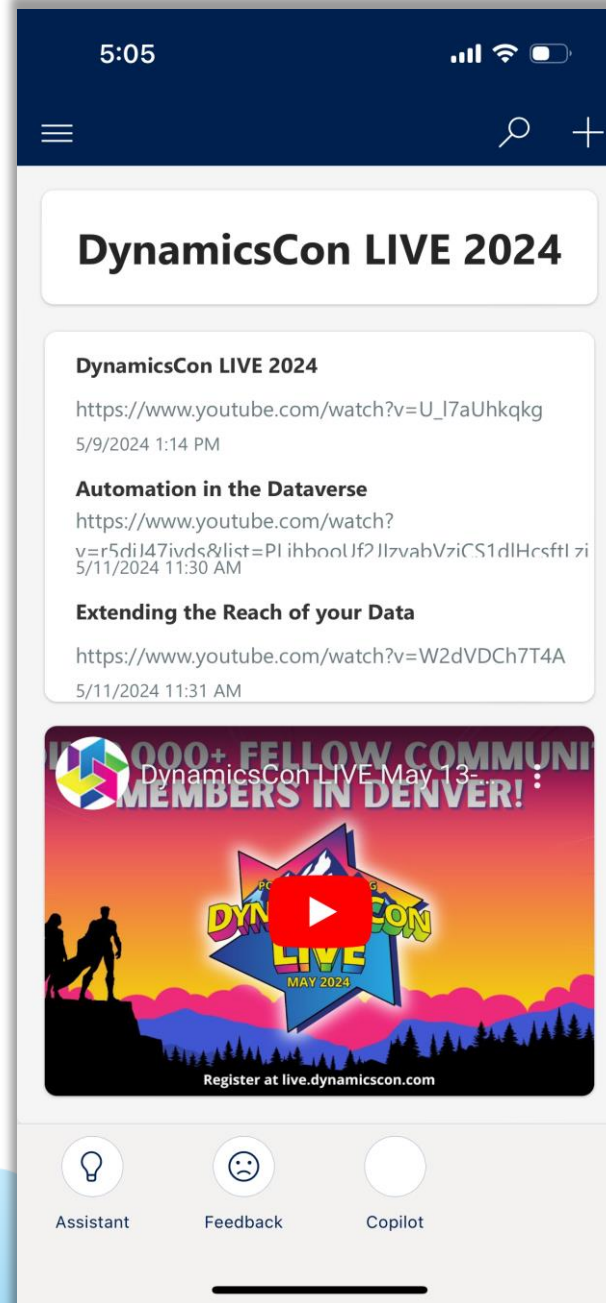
5:05

DynamicsCon LIVE 2024

DynamicsCon LIVE 2024
https://www.youtube.com/watch?v=U_l7aUhkqkg
5/9/2024 1:14 PM

Automation in the Dataverse
https://www.youtube.com/watch?v=r5diJ47iyds&list=PLjhbooUf2JlzvabVziCS1dlHcsftLzi
5/11/2024 11:30 AM

Extending the Reach of your Data
https://www.youtube.com/watch?v=W2dVDCh7T4A
5/11/2024 11:31 AM

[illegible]000+ FELLOW COMMUNI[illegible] MEMBERS IN DENVER!
DynamicsCon LIVE May 13-...
DYN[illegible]CON LIVE
MAY 2024
Register at live.dynamicscon.com

Assistant
Feedback
Copilot